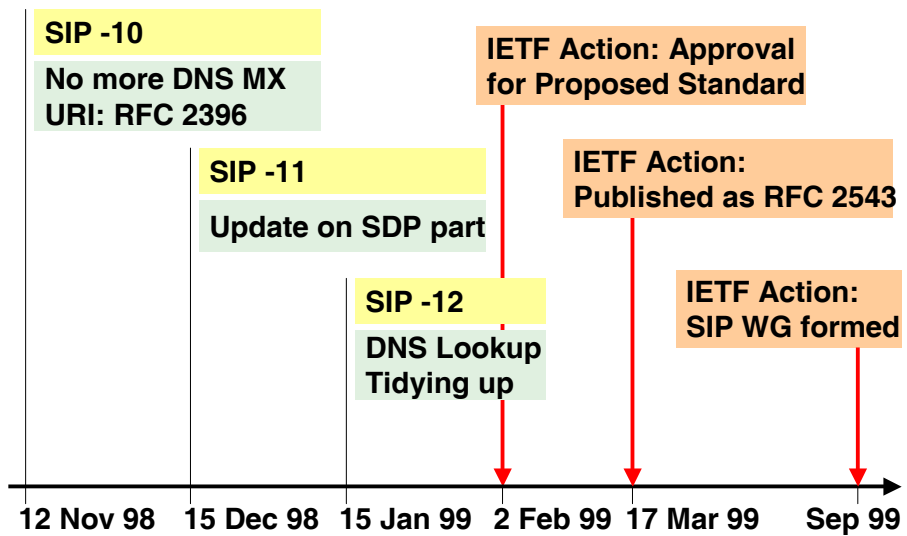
SIP -10

No more DNS MX URI: RFC 2396

SIP -11

Update on SDP part

SIP -12

DNS Lookup Tidying up

IETF Action: Approval for Proposed Standard

IETF Action: Published as RFC 2543

IETF Action: SIP WG formed

12 Nov 98
15 Dec 98
15 Jan 99
2 Feb 99
17 Mar 99
Sep 99